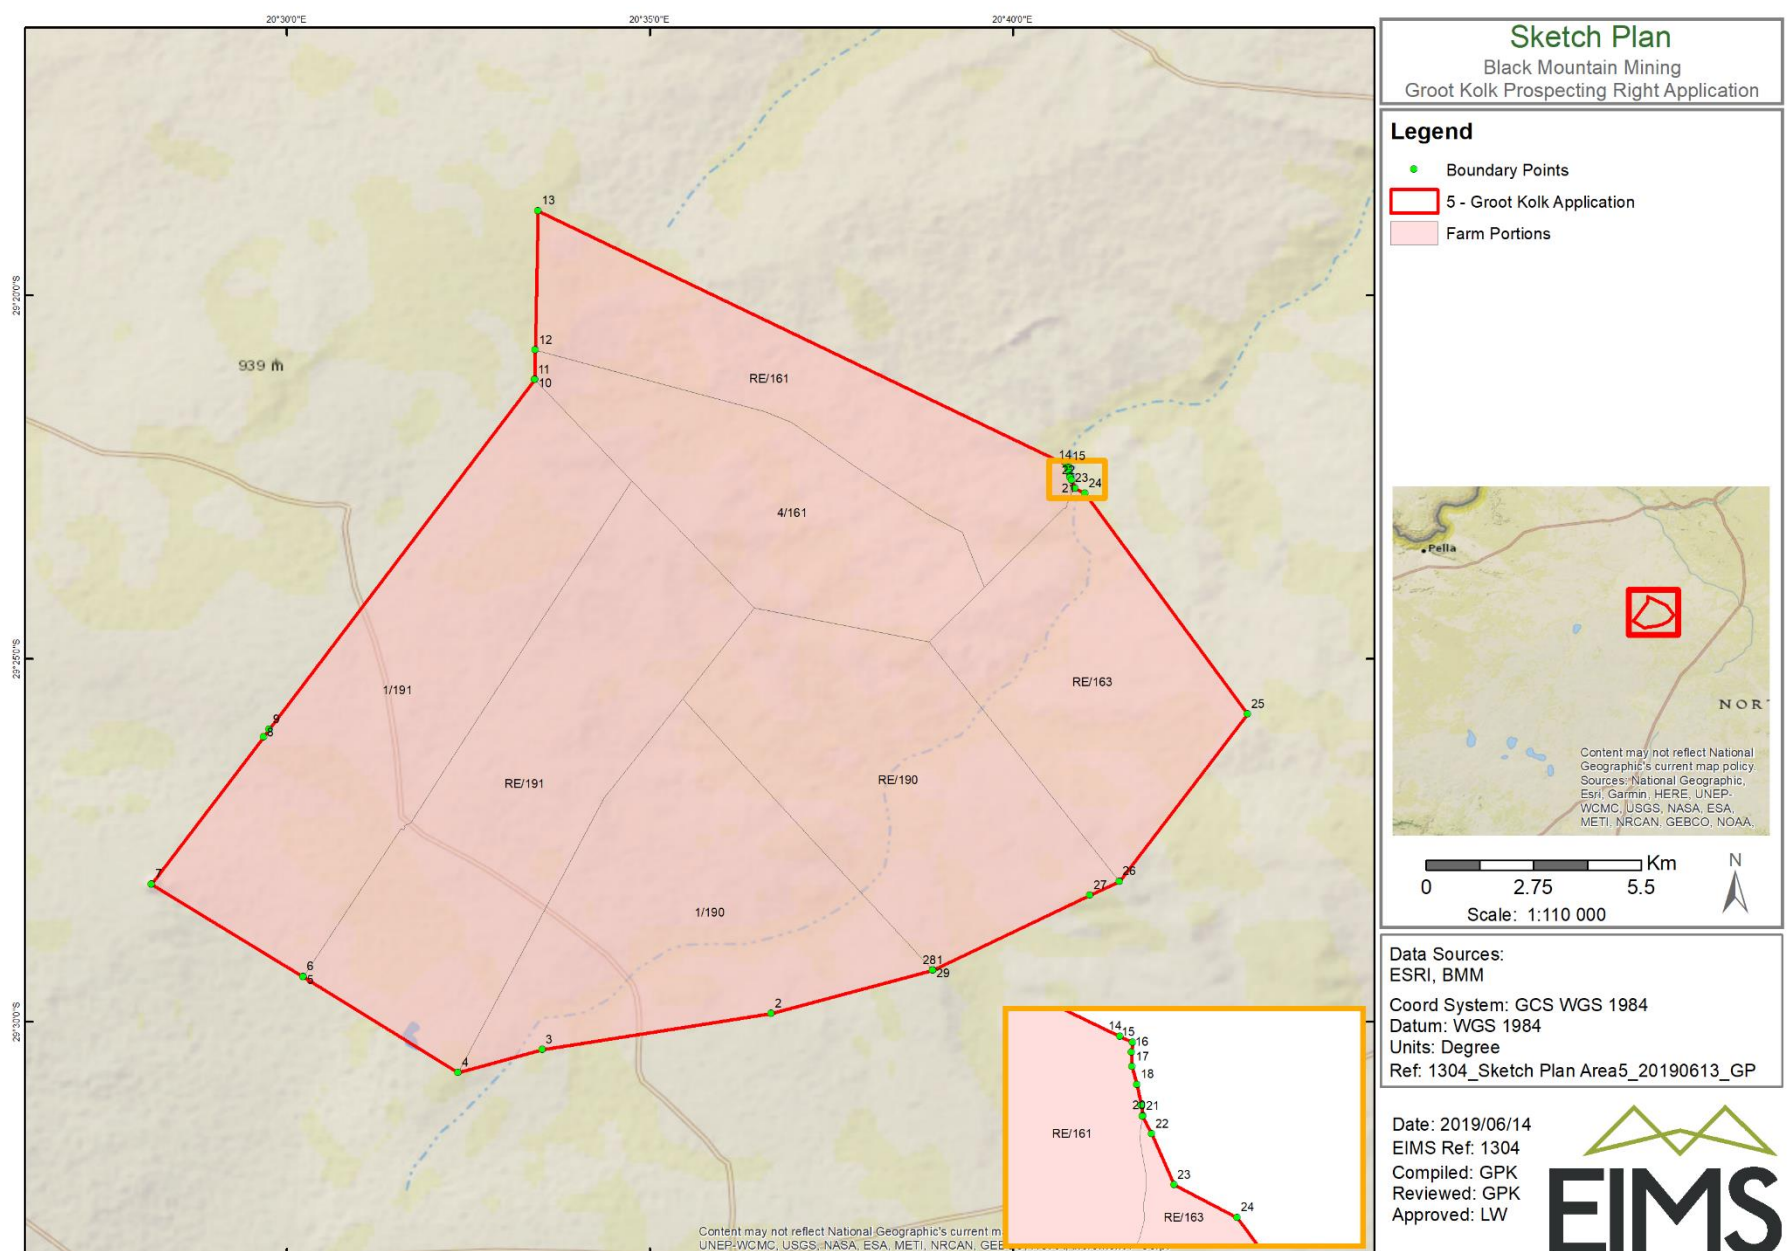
20°30'0"E
20°35'0"E
20°40'0"E

29°20'0"S
29°25'0"S
29°30'0"S

939 m

13
12
11
10
RE/161
1415
22
23
24
21
4/161
RE/163
25
1/191
9
8
RE/191
RE/190
7
26
27
1/190
6
5
281
29
2
3
4

14
15
16
17
18
2021
22
23
24
RE/161
RE/163

Content may not reflect National Geographic's current m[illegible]
UNEP-WCMC, USGS, NASA, ESA, METI, NRCAN, GEB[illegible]

Sketch Plan
Black Mountain Mining
Groot Kolk Prospecting Right Application

Legend
Boundary Points
5 - Groot Kolk Application
Farm Portions

Pella
NOR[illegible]
Content may not reflect National Geographic's current map policy Sources: National Geographic, Esri, Garmin, HERE, UNEP-WCMC, USGS, NASA, ESA, METI, NRCAN, GEBCO, NOAA,

Km
0
2.75
5.5
N
Scale: 1:110 000

Data Sources:
ESRI, BMM

Coord System: GCS WGS 1984
Datum: WGS 1984
Units: Degree
Ref: 1304_Sketch Plan Area5_20190613_GP

Date: 2019/06/14
EIMS Ref: 1304
Compiled: GPK
Reviewed: GPK
Approved: LW

EIMS